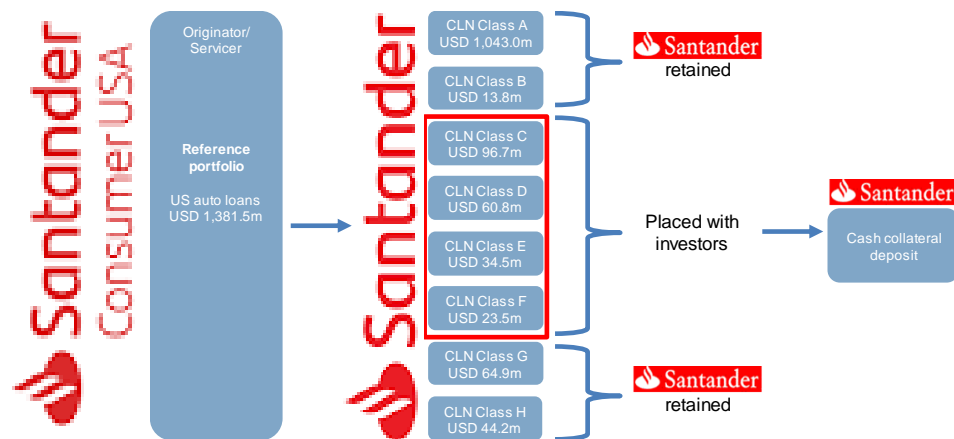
Santander Consumer USA

Originator/ Servicer

Reference portfolio

US auto loans USD 1,381.5m

Santander

CLN Class A USD 1,043.0m

CLN Class B USD 13.8m

CLN Class C USD 96.7m

CLN Class D USD 60.8m

CLN Class E USD 34.5m

CLN Class F USD 23.5m

CLN Class G USD 64.9m

CLN Class H USD 44.2m

Santander retained

Placed with investors

Santander

Cash collateral deposit

Santander retained